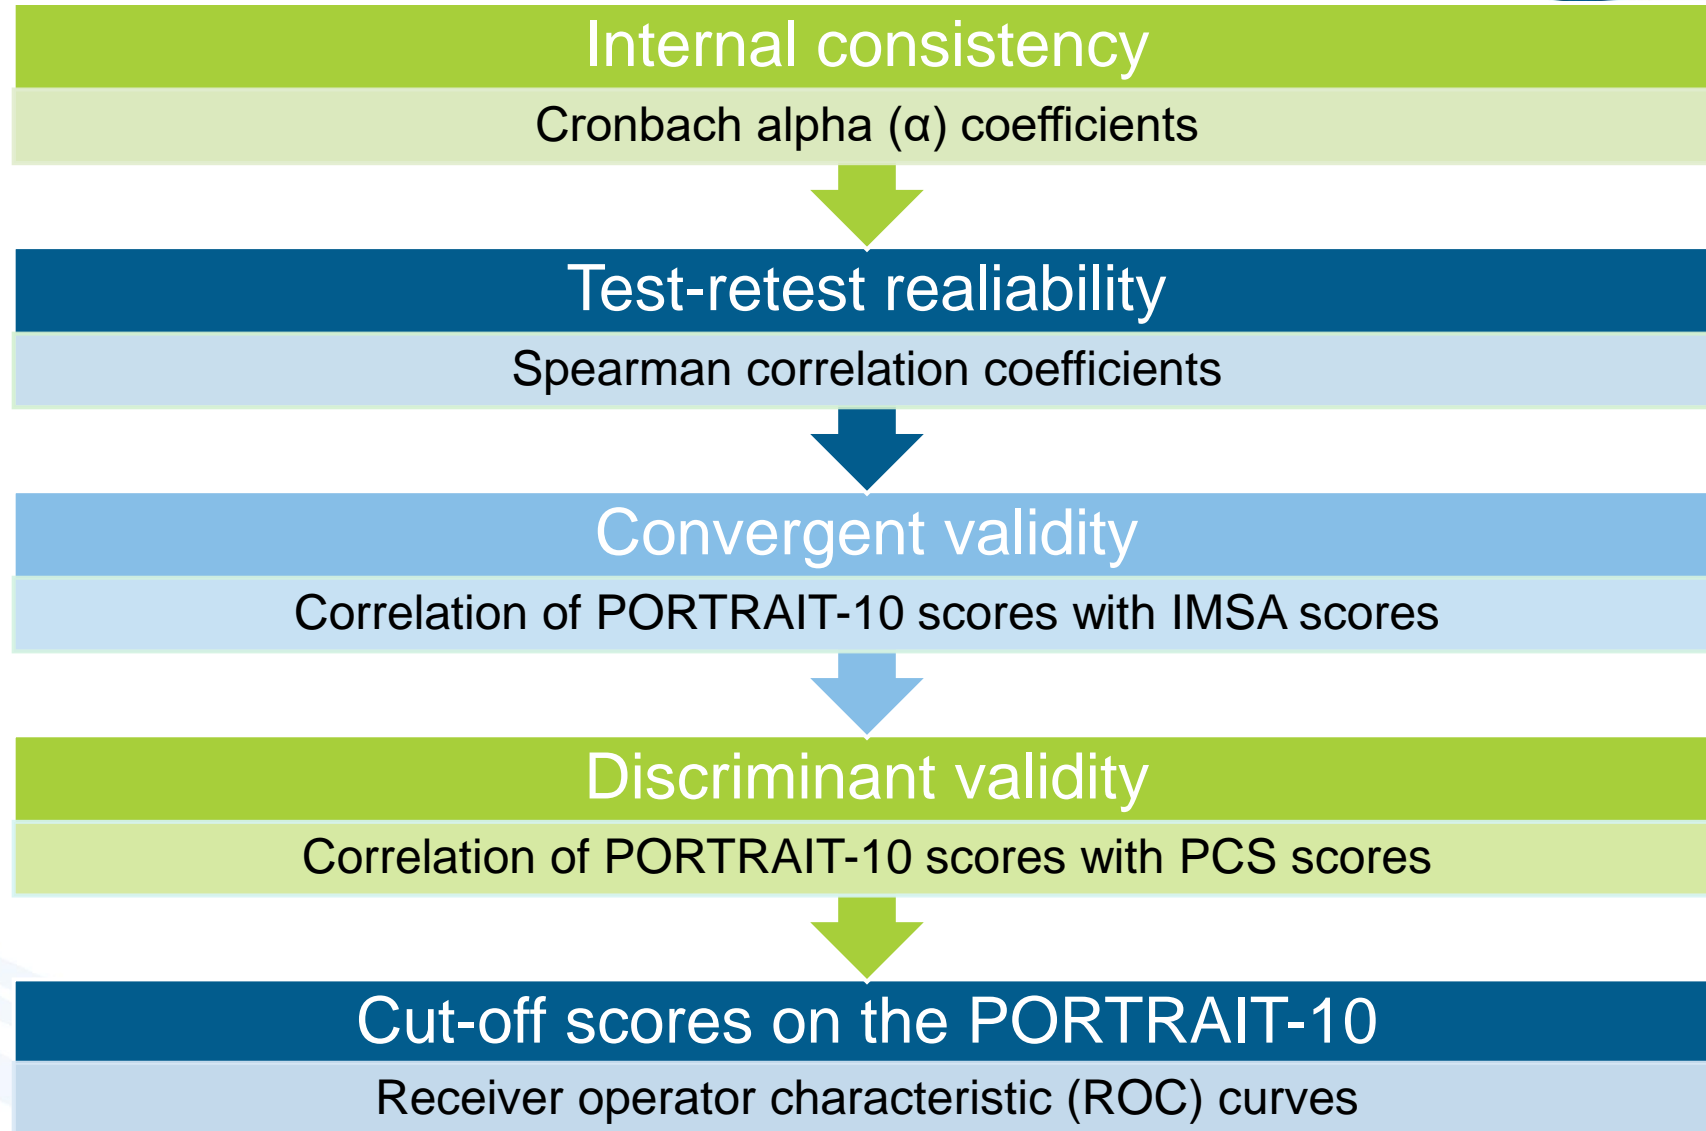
Internal consistency

Cronbach alpha (α) coefficients

Test-retest realiability

Spearman correlation coefficients

Convergent validity

Correlation of PORTRAIT-10 scores with IMSA scores

Discriminant validity

Correlation of PORTRAIT-10 scores with PCS scores

Cut-off scores on the PORTRAIT-10

Receiver operator characteristic (ROC) curves